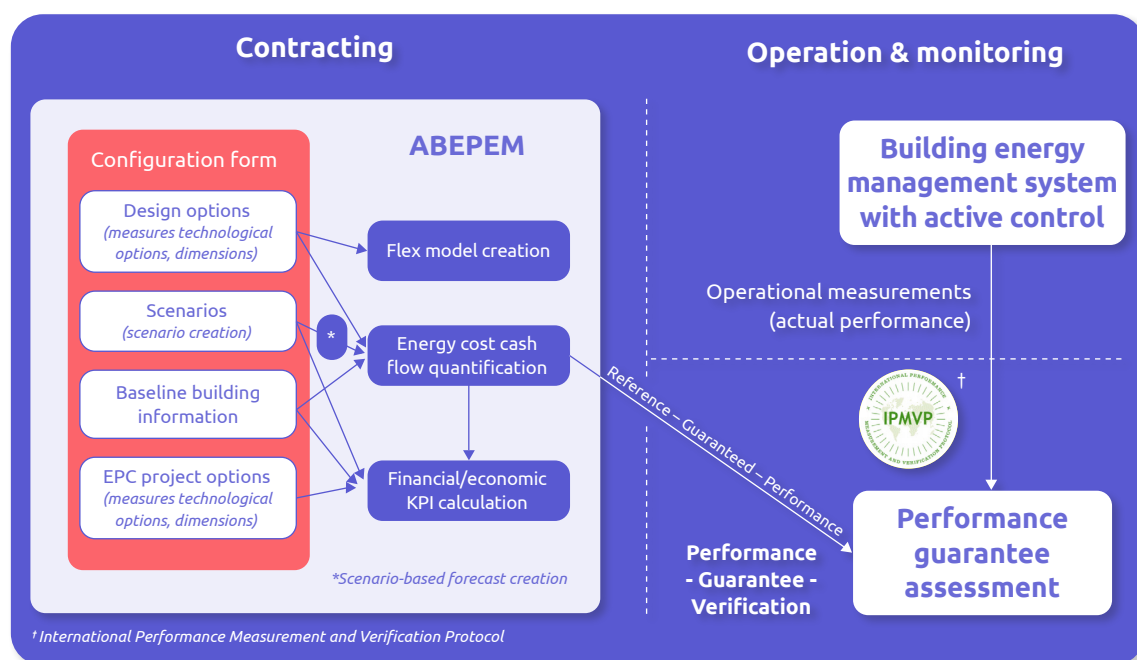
Contracting

Operation & monitoring

ABEPEM

Configuration form

Design options
(measures technological options, dimensions)

Scenarios
(scenario creation)

Baseline building information

EPC project options
(measures technological options, dimensions)

Flex model creation

*

Energy cost cash flow quantification

Financial/economic KPI calculation

*Scenario-based forecast creation

Building energy management system with active control

Operational measurements (actual performance)

INTERNATIONAL PERFORMANCE MEASUREMENT AND VERIFICATION PROTOCOL
IPMVP
†

Reference – Guaranteed – Performance

Performance - Guarantee - Verification

Performance guarantee assessment

† International Performance Measurement and Verification Protocol